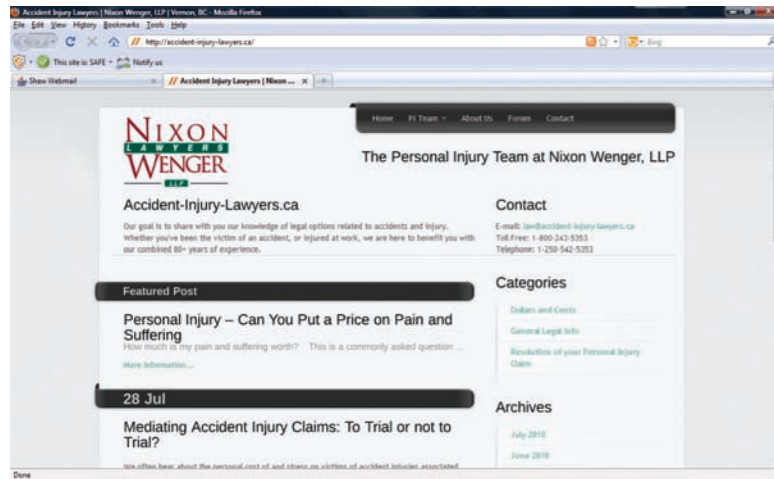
Accident Injury Lawyers | Nixon Wenger, LLP | Vernon, BC - Mozilla Firefox

File Edit View History Bookmarks Tools Help

http://accident-injury-lawyers.ca/

Bing

This site is SAFE · Notify us

Show Webmail

Accident Injury Lawyers | Nixon ... ×

Home PI Team About Us Forum Contact

NIXON
LAWYERS
WENGER
LLP

The Personal Injury Team at Nixon Wenger, LLP

Accident-Injury-Lawyers.ca

Our goal is to share with you our knowledge of legal options related to accidents and injury. Whether you've been the victim of an accident, or injured at work, we are here to benefit you with our combined 80+ years of experience.

Contact

E-mail: law@accident-injury-lawyers.ca
Toll Free: 1-800-243-5353
Telephone: 1-250-542-5353

Featured Post

Personal Injury – Can You Put a Price on Pain and Suffering

How much is my pain and suffering worth? This is a commonly asked question ...

More information...

Categories

Dollars and Cents

General Legal Info

Resolution of your Personal Injury Claim

28 Jul

Mediating Accident Injury Claims: To Trial or not to Trial?

We often hear about the personal cost of and stress on victims of accident injuries associated

Archives

July 2010

June 2010

Done